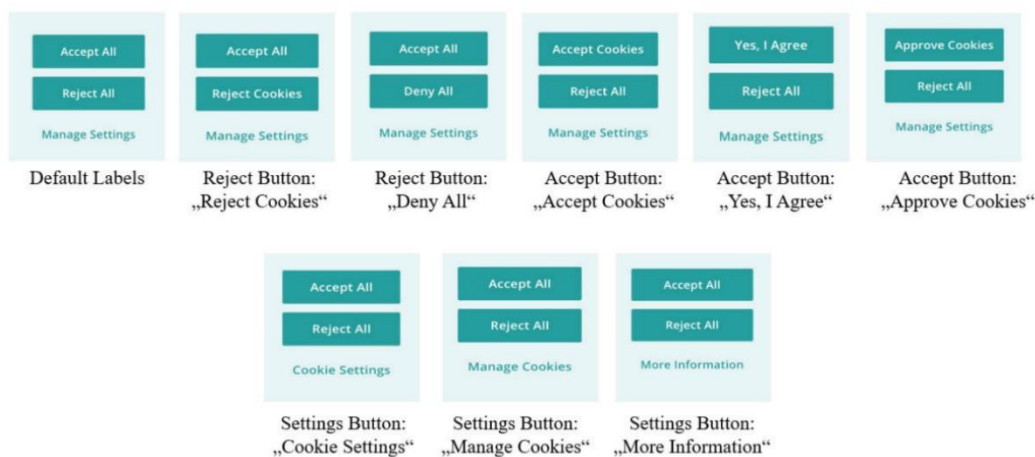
Accept All
Reject All
Manage Settings
Default Labels

Accept All
Reject Cookies
Manage Settings
Reject Button: „Reject Cookies“

Accept All
Deny All
Manage Settings
Reject Button: „Deny All“

Accept Cookies
Reject All
Manage Settings
Accept Button: „Accept Cookies“

Yes, I Agree
Reject All
Manage Settings
Accept Button: „Yes, I Agree“

Approve Cookies
Reject All
Manage Settings
Accept Button: „Approve Cookies“

Accept All
Reject All
Cookie Settings
Settings Button: „Cookie Settings“

Accept All
Reject All
Manage Cookies
Settings Button: „Manage Cookies“

Accept All
Reject All
More Information
Settings Button: „More Information“